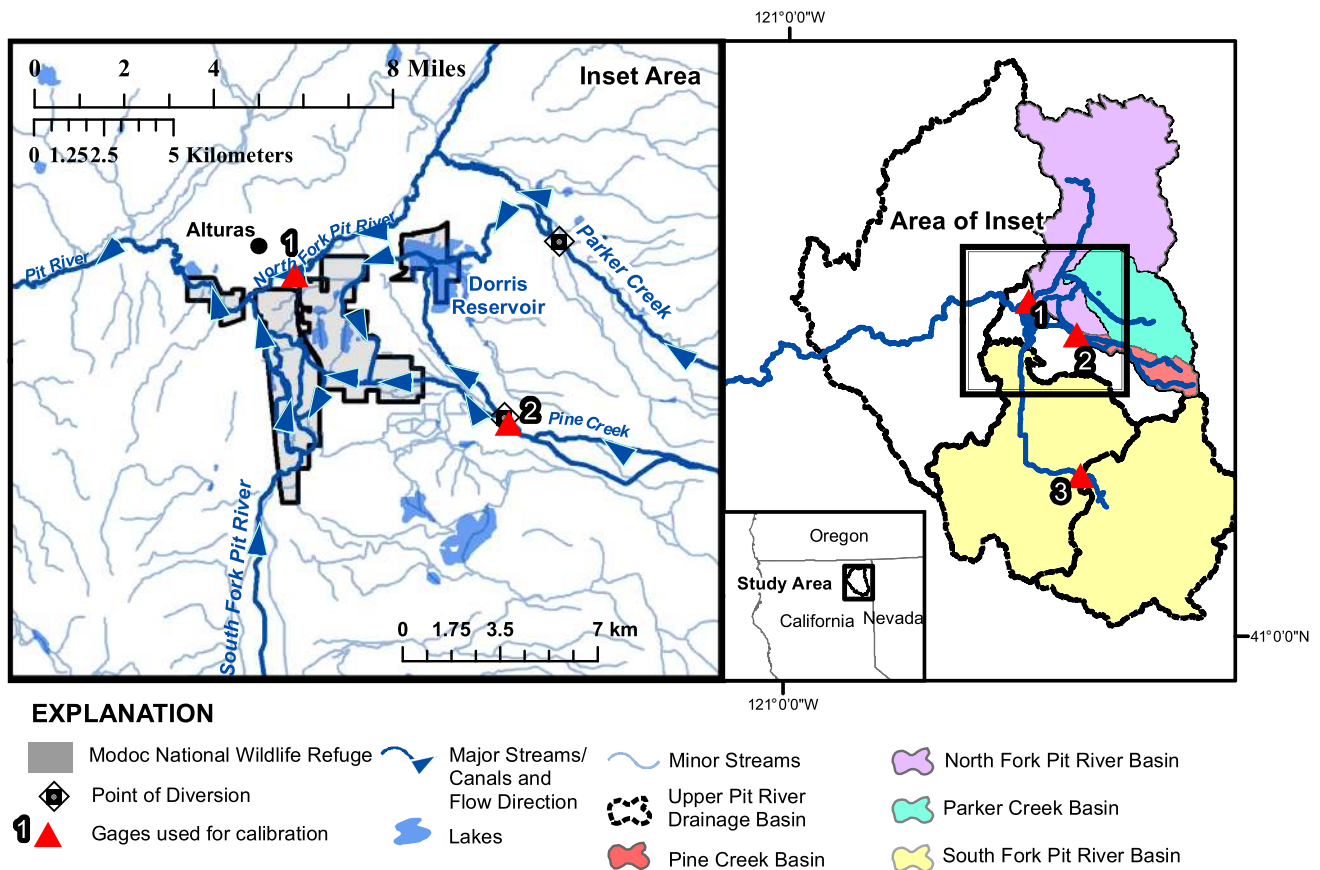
121°0'0"W

0 2 4 8 Miles

0 1.252.5 5 Kilometers

Inset Area

Alturas

1

North Fork Pit River

Pit River

Dorris Reservoir

Parker Creek

2

Pine Creek

South Fork Pit River

0 1.75 3.5 7 km

Area of Inset

1

2

3

Oregon

Study Area

California

Nevada

41°0'0"N

121°0'0"W

EXPLANATION

Modoc National Wildlife Refuge

Point of Diversion

1 Gages used for calibration

Major Streams/ Canals and Flow Direction

Lakes

Minor Streams

Upper Pit River Drainage Basin

Pine Creek Basin

North Fork Pit River Basin

Parker Creek Basin

South Fork Pit River Basin